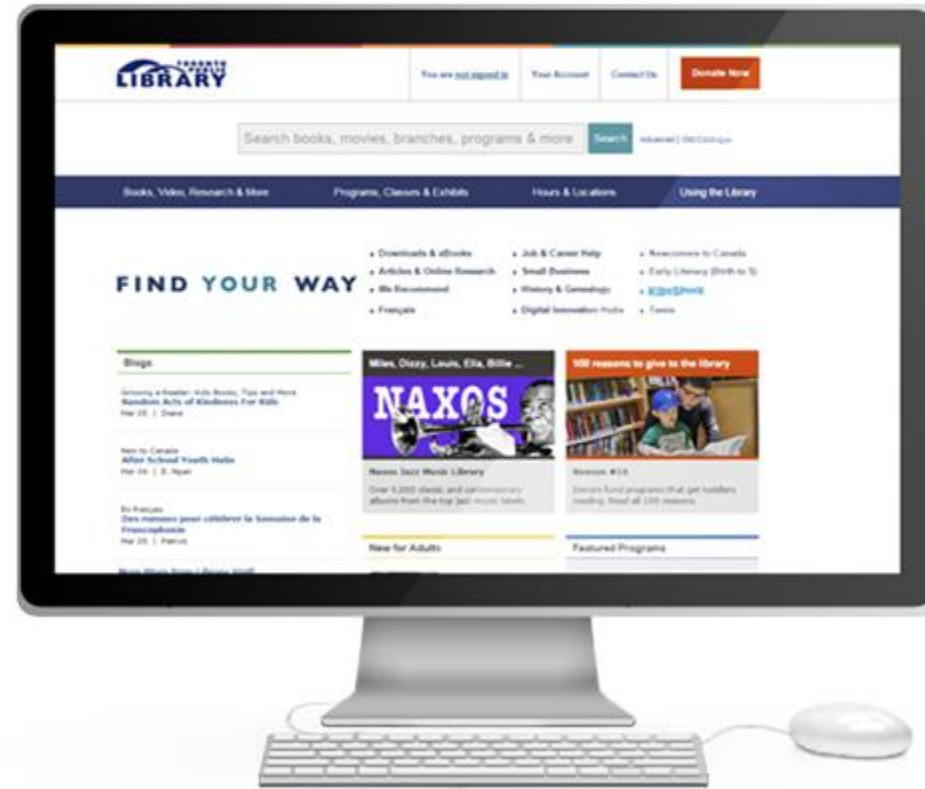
TORONTO PUBLIC LIBRARY

You are not signed in | Your Account | Contact Us | Donate Now

Search books, movies, branches, programs & more | Search | Advanced | Old Catalogue

Books, Video, Research & More | Programs, Classes & Exhibits | Hours & Locations | Using the Library

FIND YOUR WAY

• Downloads & eBooks
• Articles & Online Research
• We Recommend
• Français

• Job & Career Help
• Small Business
• History & Genealogy
• Digital Innovation Hubs

• Newcomers to Canada
• Early Literacy (Birth to 5)
• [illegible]
• Teens

Blogs

Growing a Reader: Kids Books, Tips and More
Random Acts of Kindness For Kids
Mar 25 | Diane

New to Canada
After School Youth Hubs
Mar 24 | E. Ryan

En français
Des romans pour célébrer la Semaine de la Francophonie
Mar 25 | Patrick

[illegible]

Miles, Dizzy, Louis, Ella, Billie ...
NAXOS
Naxos Jazz Music Library
Over 5,000 classic and contemporary albums from the top jazz music labels.

100 reasons to give to the library
Reason #16
Donors fund programs that get toddlers reading. Read all 100 reasons.

New for Adults

Featured Programs